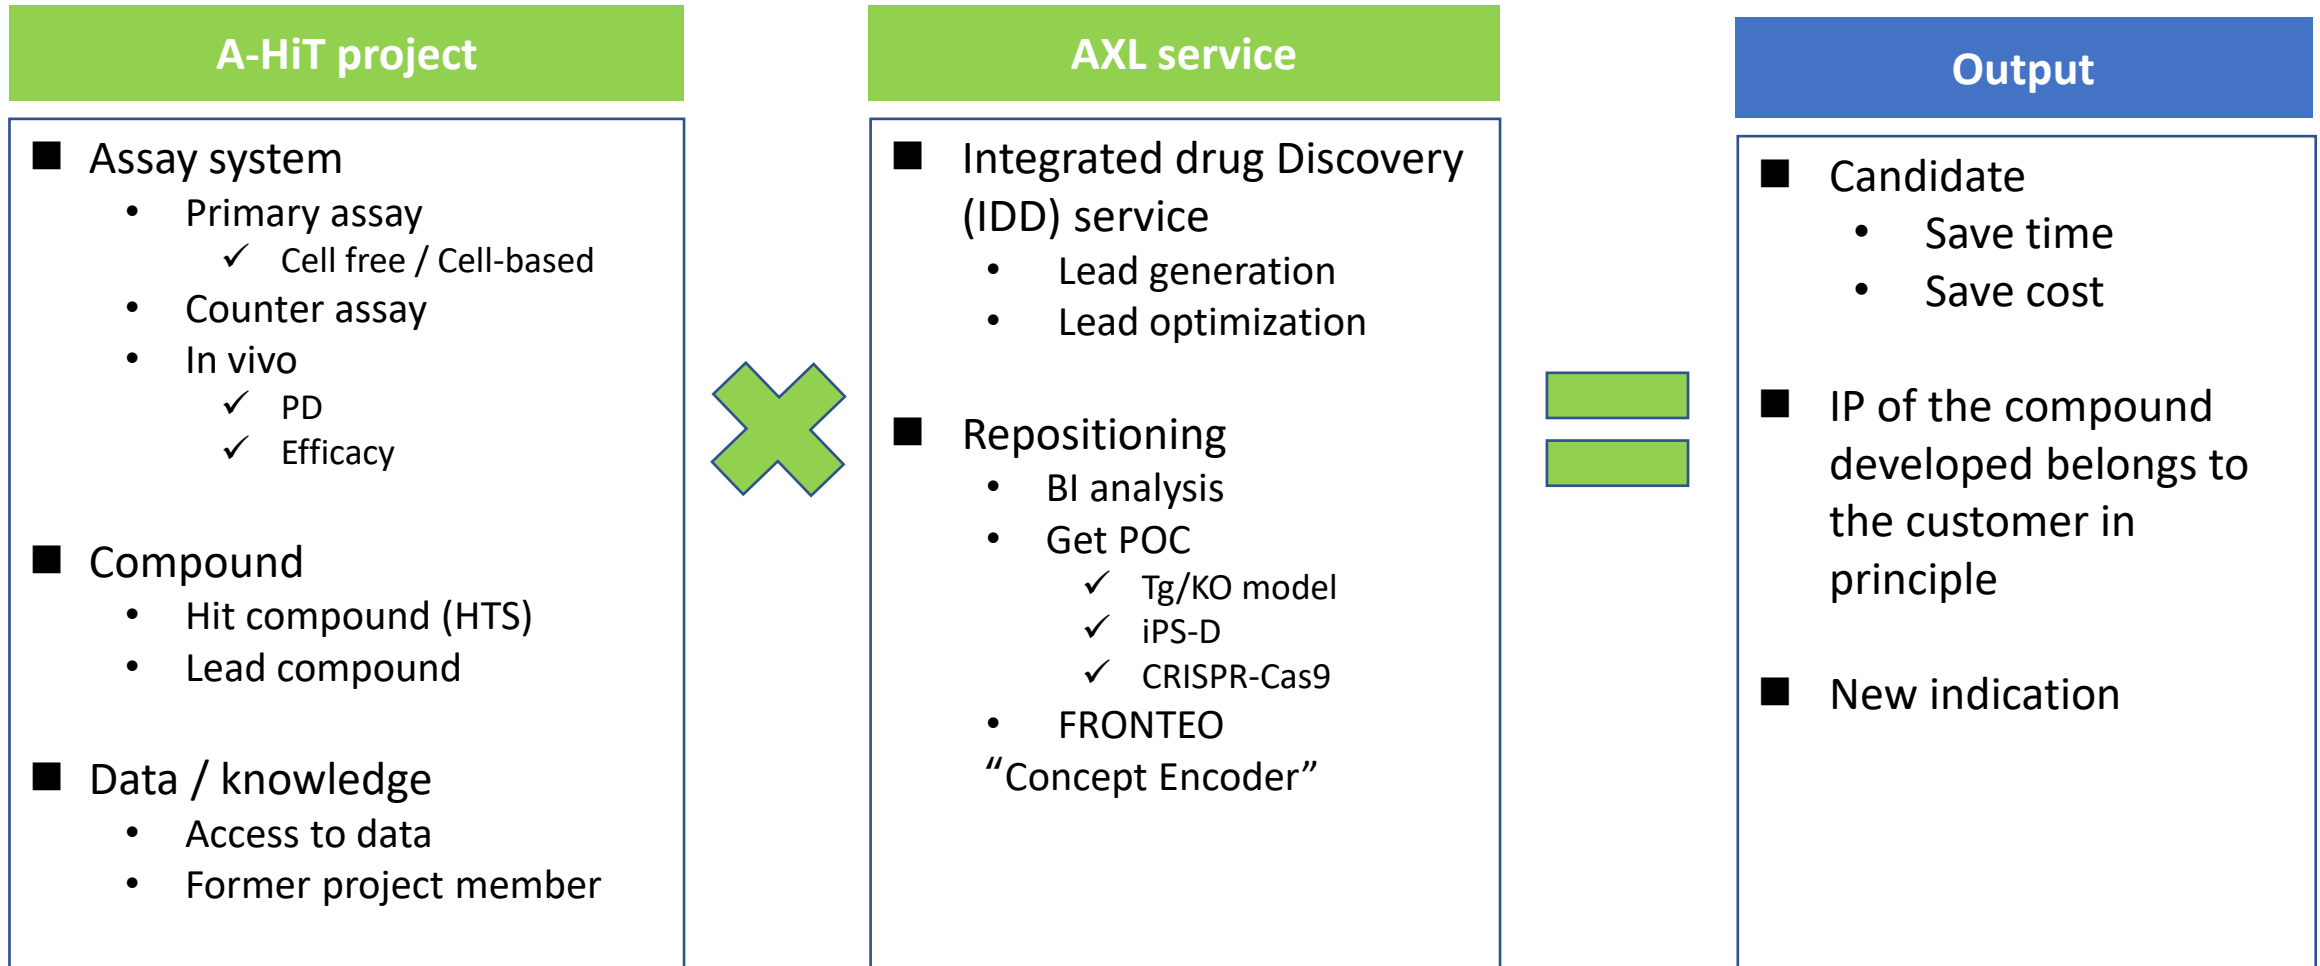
A-HiT project

■ Assay system
• Primary assay
✓ Cell free / Cell-based
• Counter assay
• In vivo
✓ PD
✓ Efficacy

■ Compound
• Hit compound (HTS)
• Lead compound

■ Data / knowledge
• Access to data
• Former project member

AXL service

■ Integrated drug Discovery (IDD) service
• Lead generation
• Lead optimization

■ Repositioning
• BI analysis
• Get POC
✓ Tg/KO model
✓ iPS-D
✓ CRISPR-Cas9
• FRONTEO "Concept Encoder"

Output

■ Candidate
• Save time
• Save cost

■ IP of the compound developed belongs to the customer in principle

■ New indication